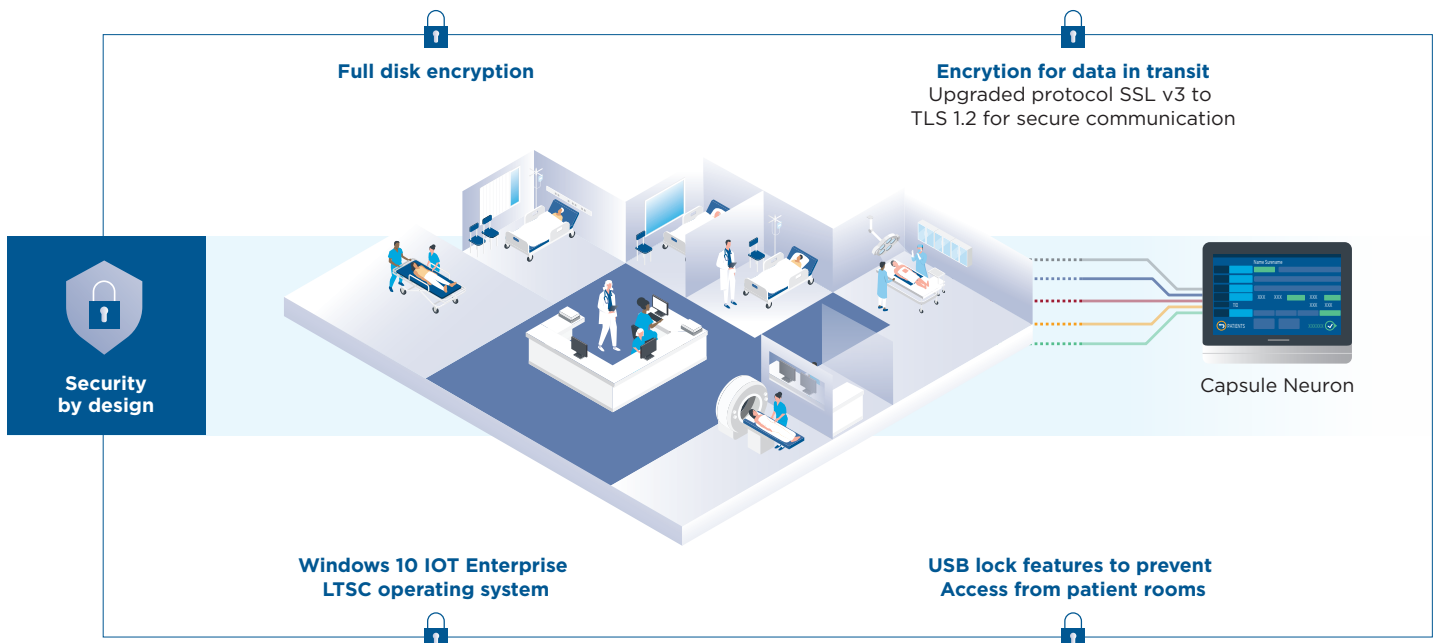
Full disk encryption

Encrytion for data in transit
Upgraded protocol SSL v3 to TLS 1.2 for secure communication

Security by design

Name Surname

XXX XXX XXX XXX

TID XXX XXX

PATIENTS

Capsule Neuron

Windows 10 IOT Enterprise LTSC operating system

USB lock features to prevent Access from patient rooms